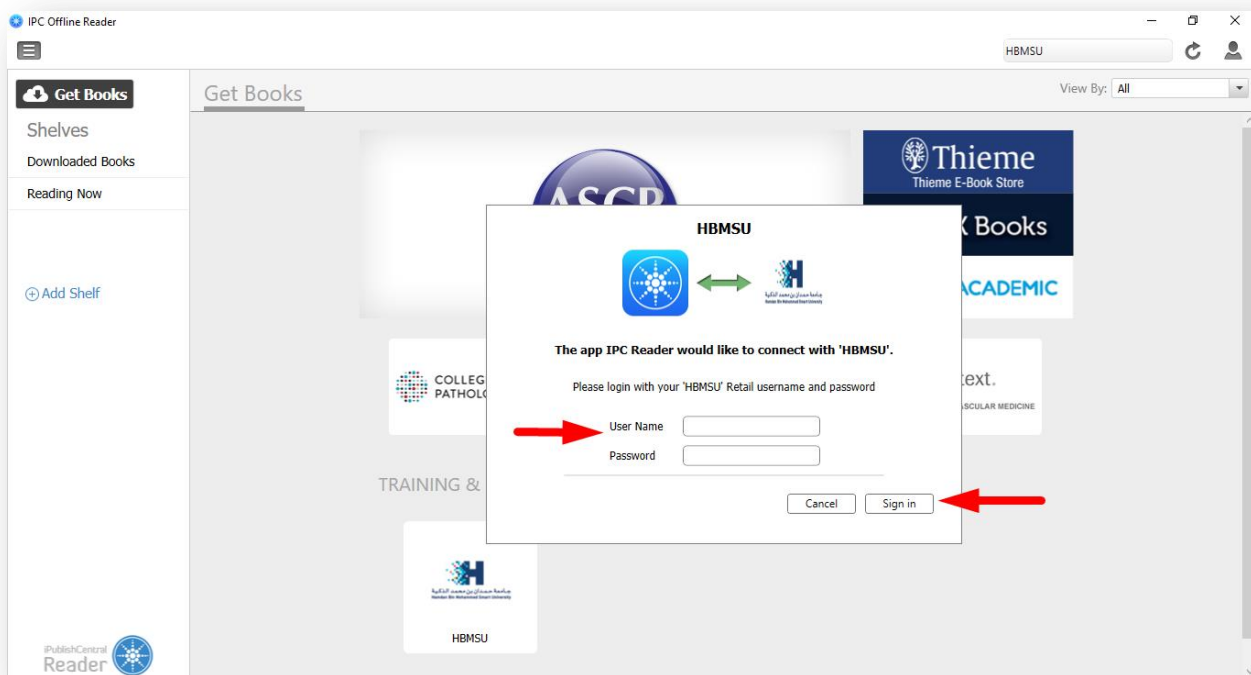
IPC Offline Reader

HBMSU

Get Books

Shelves

Downloaded Books

Reading Now

Add Shelf

iPublishCentral Reader

Get Books

View By: All

ASCP

Thieme
Thieme E-Book Store

Books

ACADEMIC

COLLEG PATHOL

text.
SCULAR MEDICINE

TRAINING &

HBMSU

HBMSU

The app IPC Reader would like to connect with 'HBMSU'.

Please login with your 'HBMSU' Retail username and password

User Name

Password

Cancel

Sign in